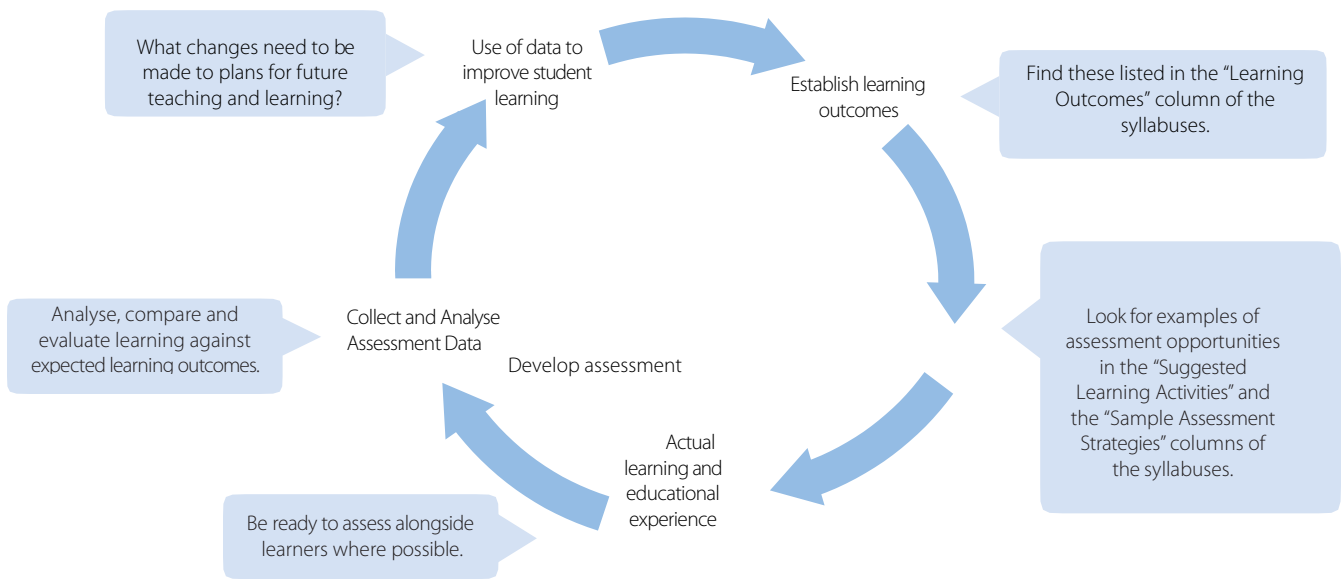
What changes need to be made to plans for future teaching and learning?

Use of data to improve student learning

Establish learning outcomes

Find these listed in the "Learning Outcomes" column of the syllabuses.

Look for examples of assessment opportunities in the "Suggested Learning Activities" and the "Sample Assessment Strategies" columns of the syllabuses.

Develop assessment

Actual learning and educational experience

Be ready to assess alongside learners where possible.

Collect and Analyse Assessment Data

Analyse, compare and evaluate learning against expected learning outcomes.